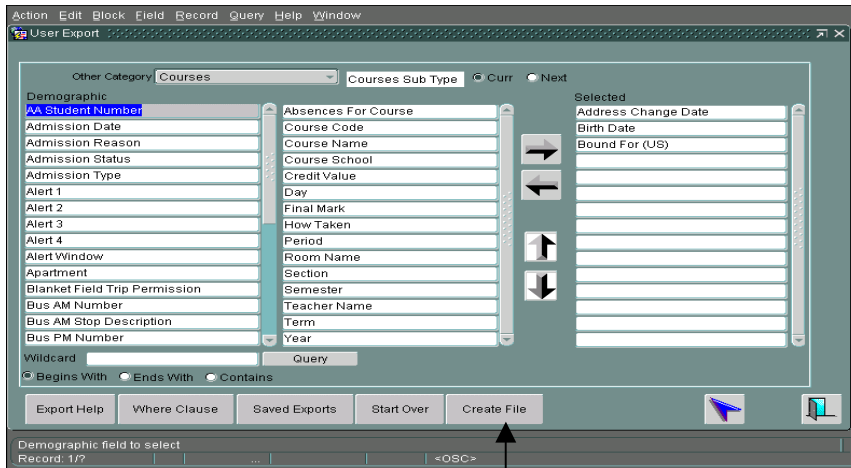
Action Edit Block Field Record Query Help Window

User Export

Other Category Courses

Courses Sub Type Curr Next

Demographic

AA Student Number
Admission Date
Admission Reason
Admission Status
Admission Type
Alert 1
Alert 2
Alert 3
Alert 4
Alert Window
Apartment
Blanket Field Trip Permission
Bus AM Number
Bus AM Stop Description
Bus PM Number

Absences For Course
Course Code
Course Name
Course School
Credit Value
Day
Final Mark
How Taken
Period
Room Name
Section
Semester
Teacher Name
Term
Year

Selected

Address Change Date
Birth Date
Bound For (US)

Wildcard

Query

Begins With Ends With Contains

Export Help

Where Clause

Saved Exports

Start Over

Create File

Demographic field to select
Record: 1/?

<OSC>